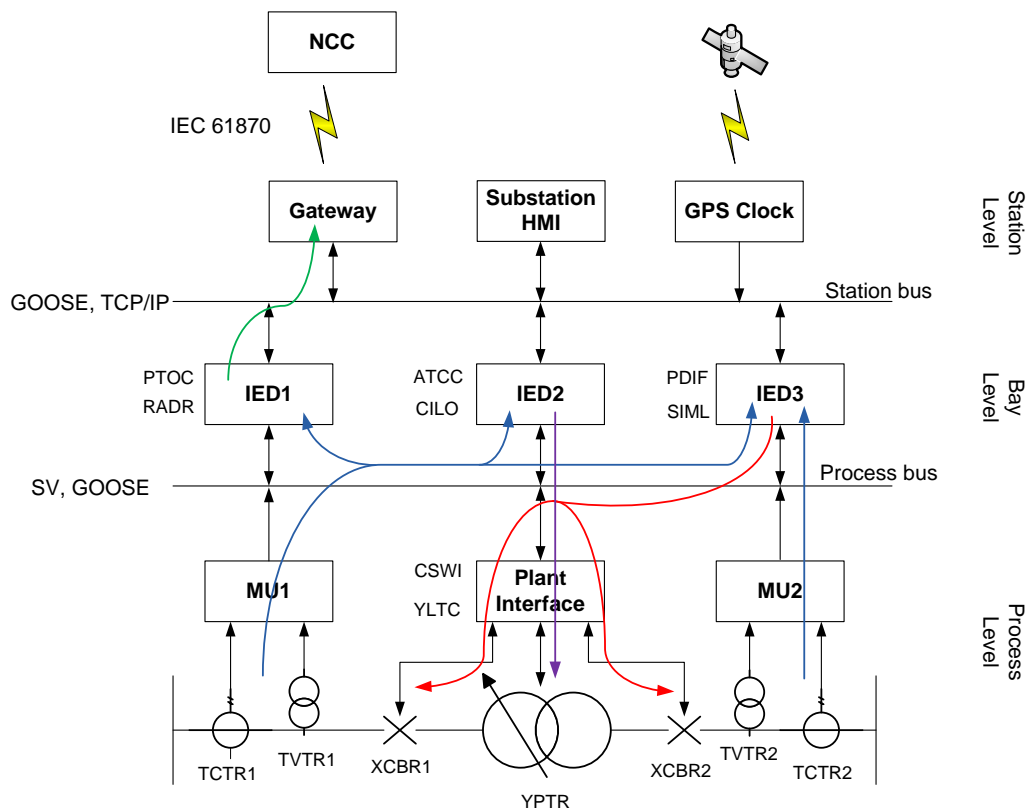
NCC

IEC 61870

Gateway

Substation HMI

GPS Clock

Station Level

GOOSE, TCP/IP

Station bus

PTOC
RADR

IED1

ATCC
CILO

IED2

PDIF
SIML

IED3

Bay Level

SV, GOOSE

Process bus

MU1

CSWI
YLTC

Plant Interface

MU2

Process Level

TCTR1

TVTR1

XCBR1

YPTR

XCBR2

TVTR2

TCTR2